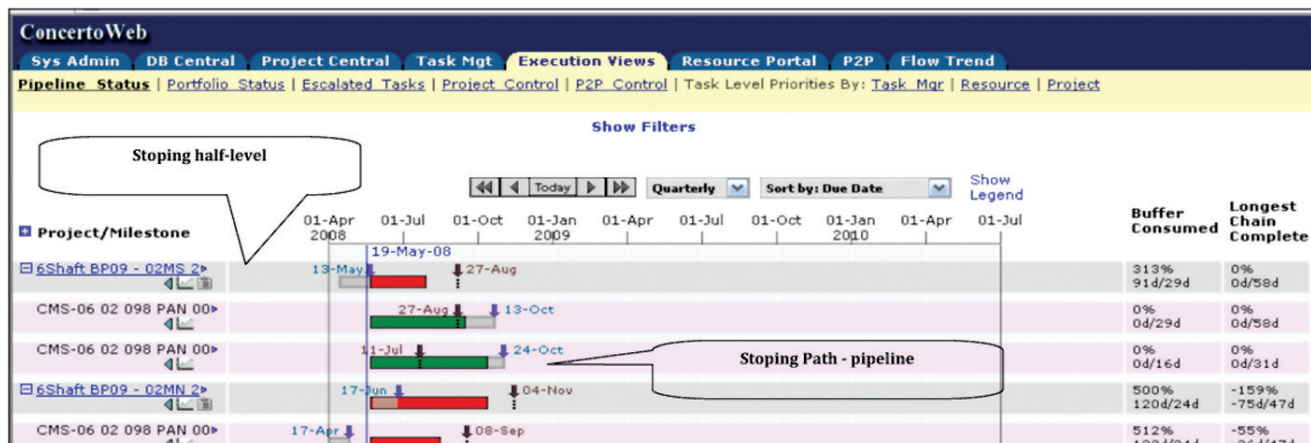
ConcertoWeb

Sys Admin | DB Central | Project Central | Task Mgt | Execution Views | Resource Portal | P2P | Flow Trend

Pipeline Status | Portfolio Status | Escalated Tasks | Project Control | P2P Control | Task Level Priorities By: Task Mgr | Resource | Project

Show Filters

Stoping half-level

Today | Quarterly | Sort by: Due Date | Show Legend

Project/Milestone

01-Apr 2008 | 01-Jul | 01-Oct | 01-Jan 2009 | 01-Apr | 01-Jul | 01-Oct | 01-Jan 2010 | 01-Apr | 01-Jul

19-May-08

Buffer Consumed | Longest Chain Complete

6Shaft BP09 - 02MS 2 | 13-May | 27-Aug | 313% 91d/29d | 0% 0d/58d

CMS-06 02 098 PAN 00 | 27-Aug | 13-Oct | 0% 0d/29d | 0% 0d/58d

CMS-06 02 098 PAN 00 | 11-Jul | 24-Oct | 0% 0d/16d | 0% 0d/31d

Stoping Path - pipeline

6Shaft BP09 - 02MN 2 | 17-Jun | 04-Nov | 500% 120d/24d | -159% -75d/47d

CMS-06 02 098 PAN 00 | 17-Apr | 08-Sep | 512% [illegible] | -55% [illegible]